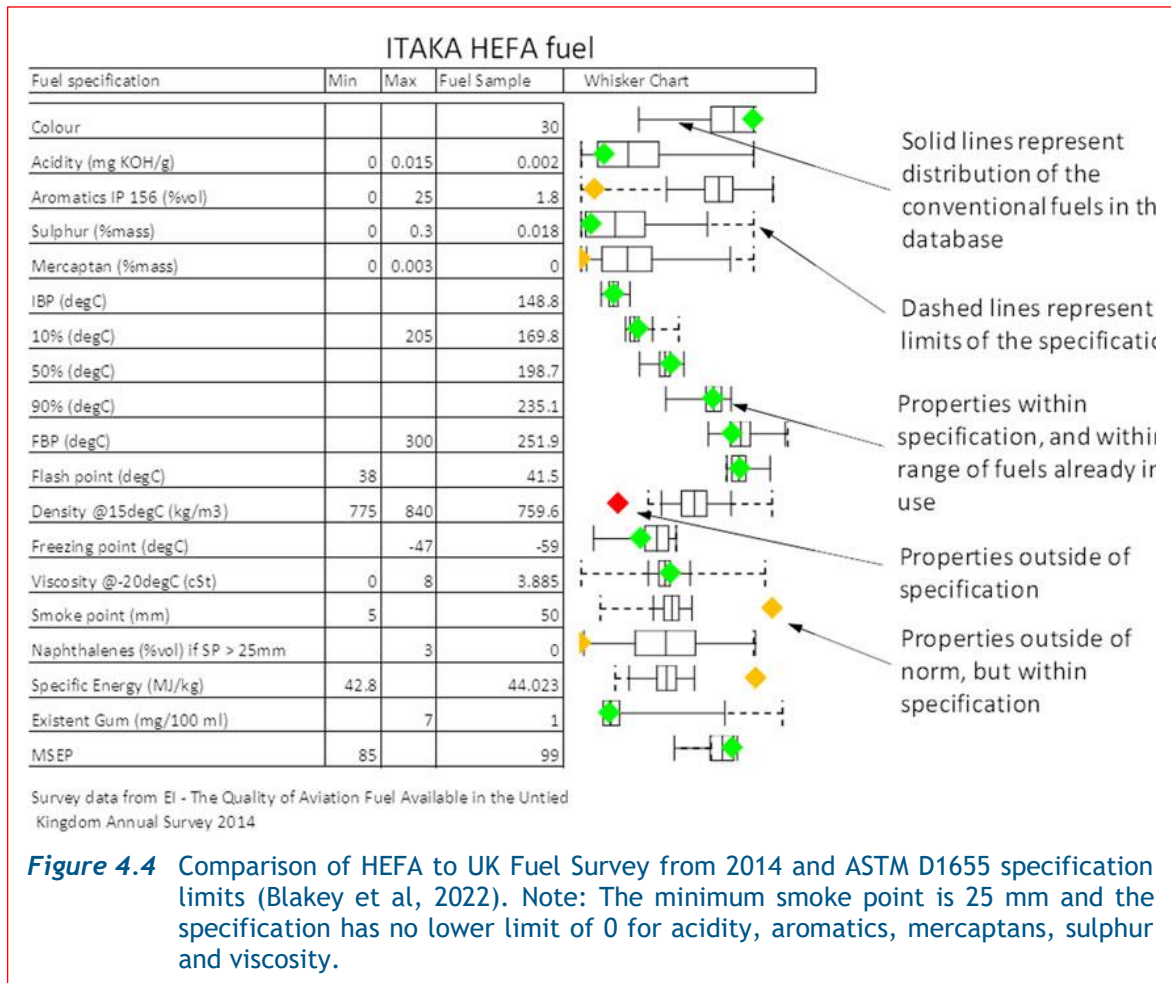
ITAKA HEFA fuel

| Fuel specification | Min | Max | Fuel Sample | Whisker Chart |
|---|---|---|---|---|
| Colour | | | 30 | |
| Acidity (mg KOH/g) | 0 | 0.015 | 0.002 | |
| Aromatics IP 156 (%vol) | 0 | 25 | 1.8 | |
| Sulphur (%mass) | 0 | 0.3 | 0.018 | |
| Mercaptan (%mass) | 0 | 0.003 | 0 | |
| IBP (degC) | | | 148.8 | |
| 10% (degC) | | 205 | 169.8 | |
| 50% (degC) | | | 198.7 | |
| 90% (degC) | | | 235.1 | |
| FBP (degC) | | 300 | 251.9 | |
| Flash point (degC) | 38 | | 41.5 | |
| Density @15degC (kg/m3) | 775 | 840 | 759.6 | |
| Freezing point (degC) | | -47 | -59 | |
| Viscosity @-20degC (cSt) | 0 | 8 | 3.885 | |
| Smoke point (mm) | 5 | | 50 | |
| Naphthalenes (%vol) if SP > 25mm | | 3 | 0 | |
| Specific Energy (MJ/kg) | 42.8 | | 44.023 | |
| Existent Gum (mg/100 ml) | | 7 | 1 | |
| MSEP | 85 | | 99 | |

Solid lines represent distribution of the conventional fuels in th database

Dashed lines represent limits of the specificatio

Properties within specification, and withi range of fuels already i use

Properties outside of specification

Properties outside of norm, but within specification

Survey data from EI - The Quality of Aviation Fuel Available in the Untied Kingdom Annual Survey 2014

*Figure 4.4* Comparison of HEFA to UK Fuel Survey from 2014 and ASTM D1655 specification limits (Blakey et al, 2022). Note: The minimum smoke point is 25 mm and the specification has no lower limit of 0 for acidity, aromatics, mercaptans, sulphur and viscosity.